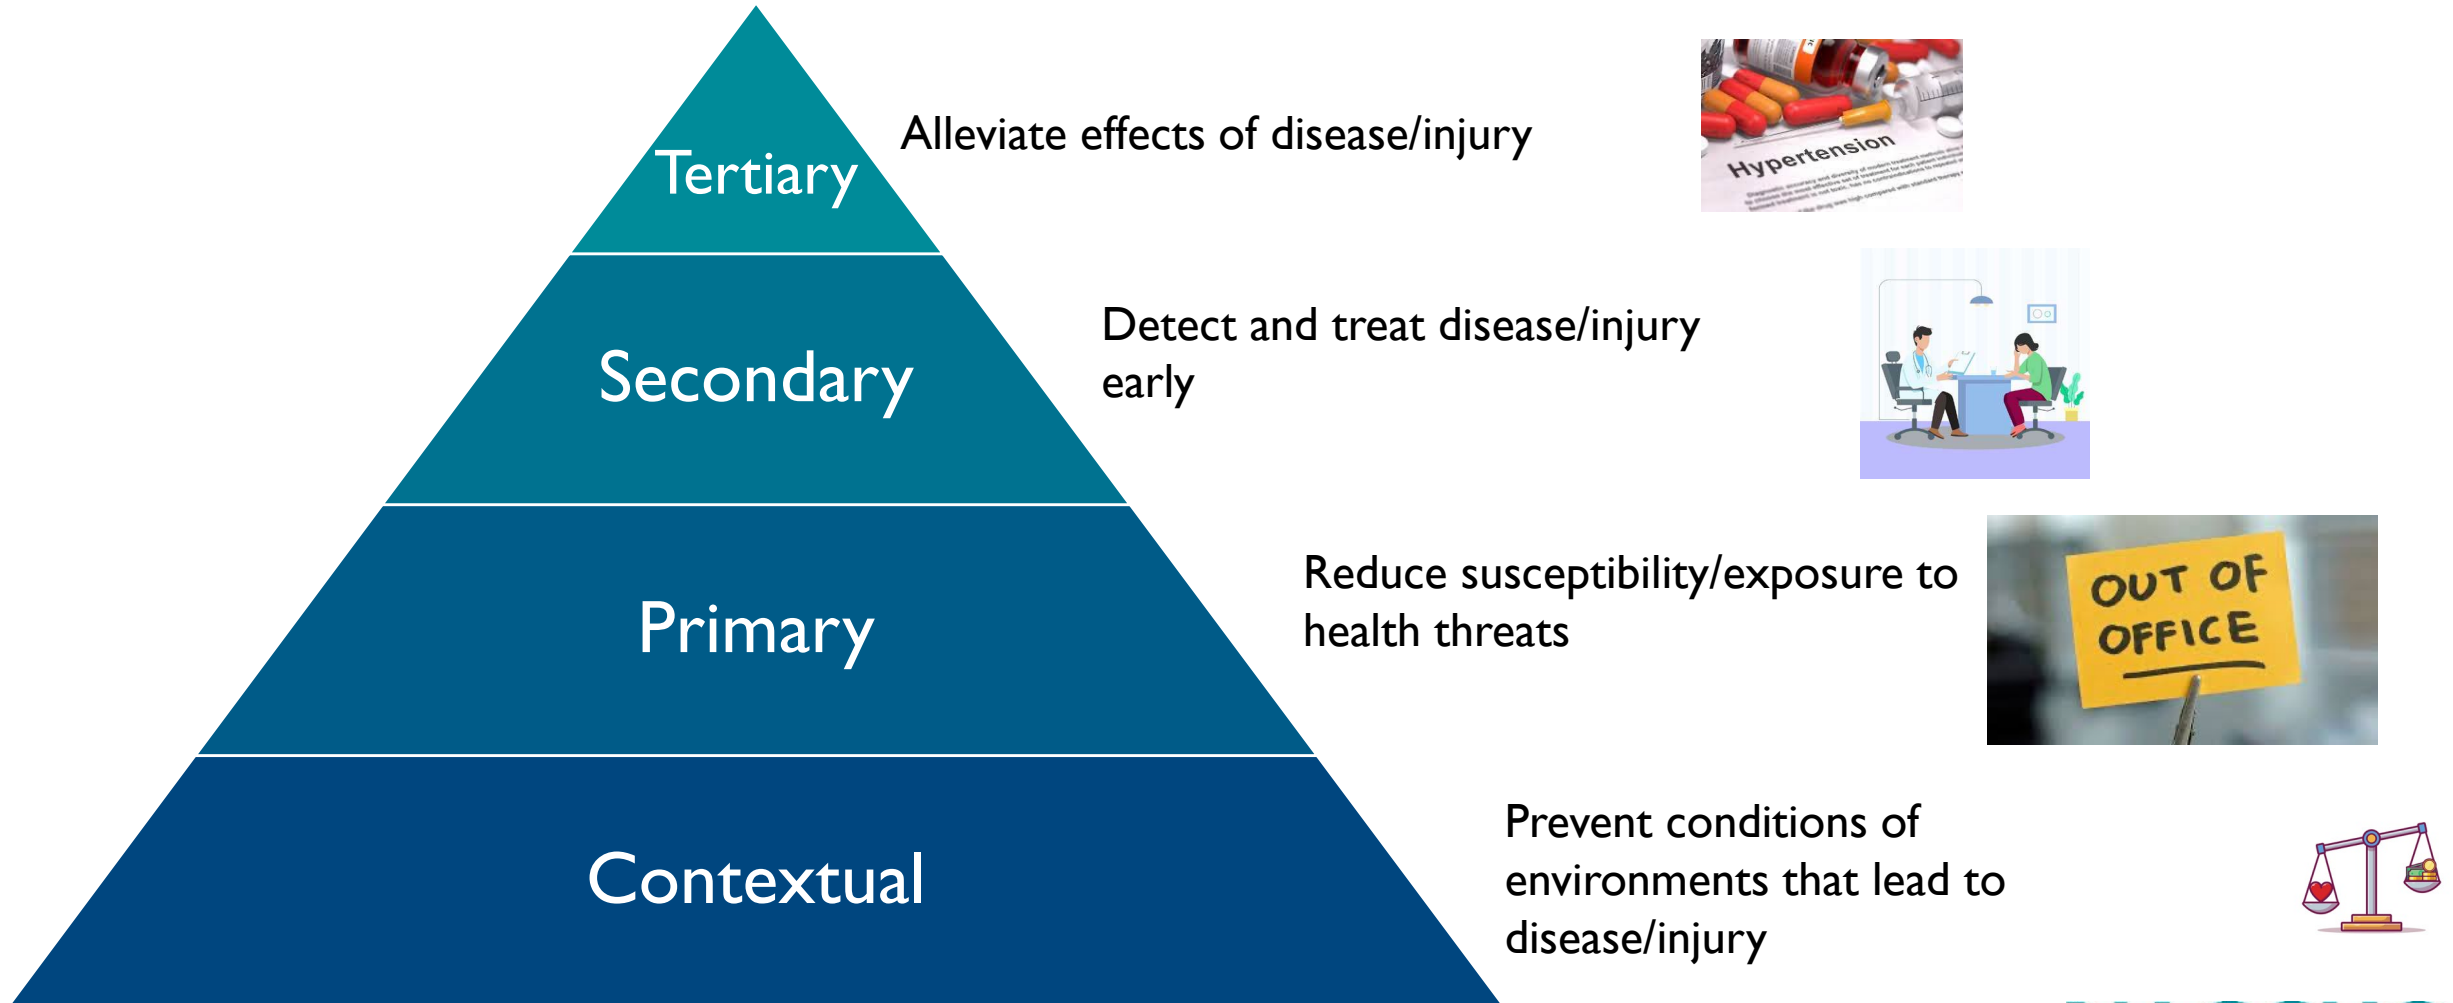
Tertiary

Alleviate effects of disease/injury

Hypertension

Secondary

Detect and treat disease/injury early

Primary

Reduce susceptibility/exposure to health threats

OUT OF OFFICE

Contextual

Prevent conditions of environments that lead to disease/injury